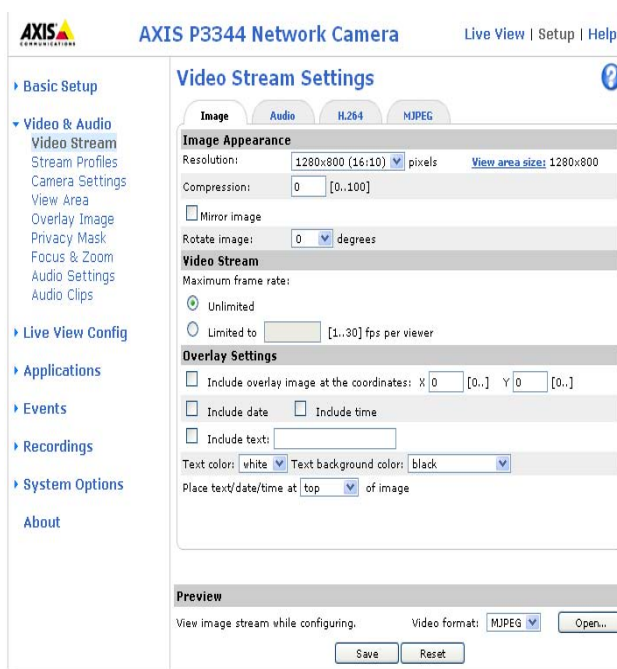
AXIS COMMUNICATIONS

AXIS P3344 Network Camera

Live View | Setup | Help

▸ Basic Setup

▾ Video & Audio
Video Stream
Stream Profiles
Camera Settings
View Area
Overlay Image
Privacy Mask
Focus & Zoom
Audio Settings
Audio Clips

▸ Live View Config

▸ Applications

▸ Events

▸ Recordings

▸ System Options

About

Video Stream Settings

?

Image | Audio | H.264 | MJPEG

Image Appearance

Resolution: 1280x800 (16:10) pixels View area size: 1280x800

Compression: 0 [0..100]

Mirror image

Rotate image: 0 degrees

Video Stream

Maximum frame rate:

Unlimited

Limited to [1..30] fps per viewer

Overlay Settings

Include overlay image at the coordinates: X 0 [0..] Y 0 [0..]

Include date Include time

Include text:

Text color: white Text background color: black

Place text/date/time at top of image

Preview

View image stream while configuring. Video format: MJPEG Open...

Save Reset